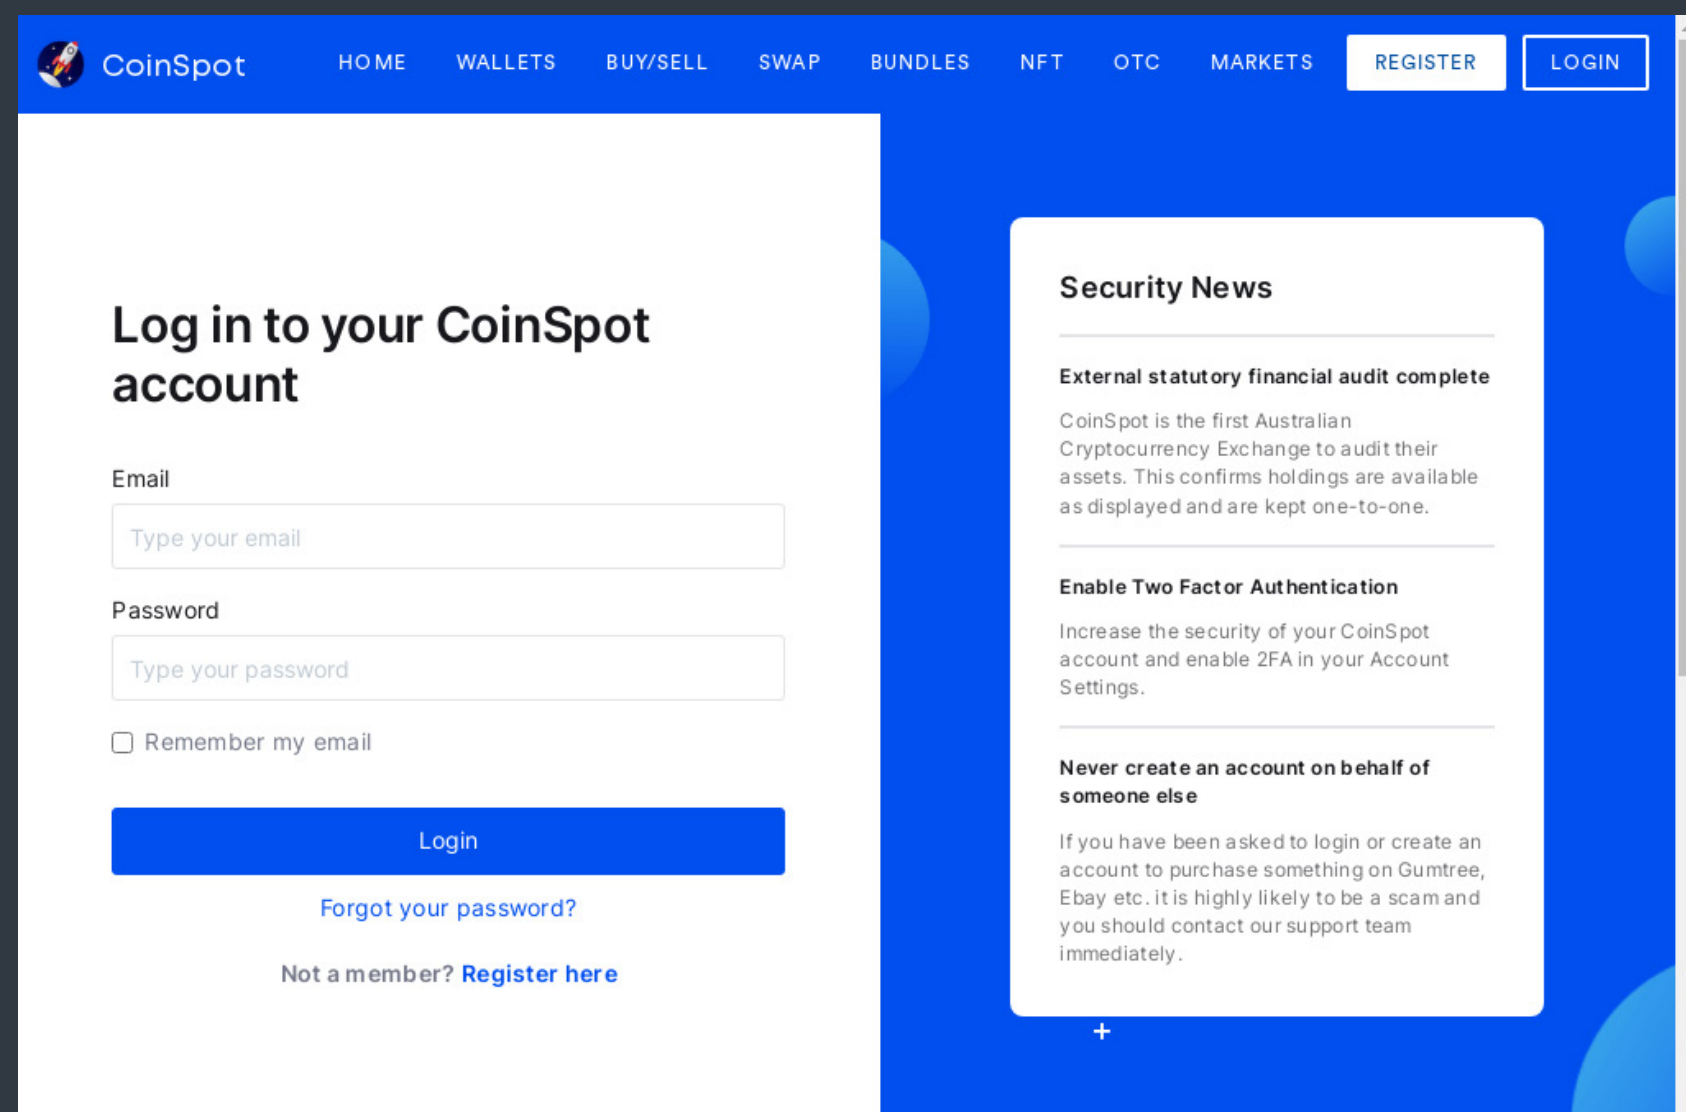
CoinSpot

HOME WALLETS BUY/SELL SWAP BUNDLES NFT OTC MARKETS REGISTER LOGIN

Log in to your CoinSpot account

Email

Type your email

Password

Type your password

Remember my email

Login

Forgot your password?

Not a member? Register here

Security News

External statutory financial audit complete

CoinSpot is the first Australian Cryptocurrency Exchange to audit their assets. This confirms holdings are available as displayed and are kept one-to-one.

Enable Two Factor Authentication

Increase the security of your CoinSpot account and enable 2FA in your Account Settings.

Never create an account on behalf of someone else

If you have been asked to login or create an account to purchase something on Gumtree, Ebay etc. it is highly likely to be a scam and you should contact our support team immediately.

+